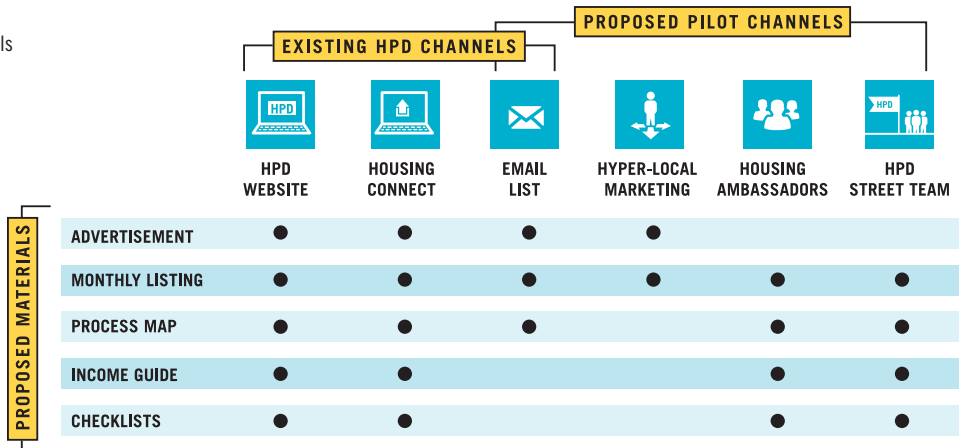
ls

PROPOSED PILOT CHANNELS

EXISTING HPD CHANNELS

PROPOSED MATERIALS

| | HPD WEBSITE | HOUSING CONNECT | EMAIL LIST | HYPER-LOCAL MARKETING | HOUSING AMBASSADORS | HPD STREET TEAM |
|---|---|---|---|---|---|---|
| ADVERTISEMENT | ● | ● | ● | ● | | |
| MONTHLY LISTING | ● | ● | ● | ● | ● | ● |
| PROCESS MAP | ● | ● | ● | | ● | ● |
| INCOME GUIDE | ● | ● | | | ● | ● |
| CHECKLISTS | ● | ● | | | ● | ● |

HPD
HPD